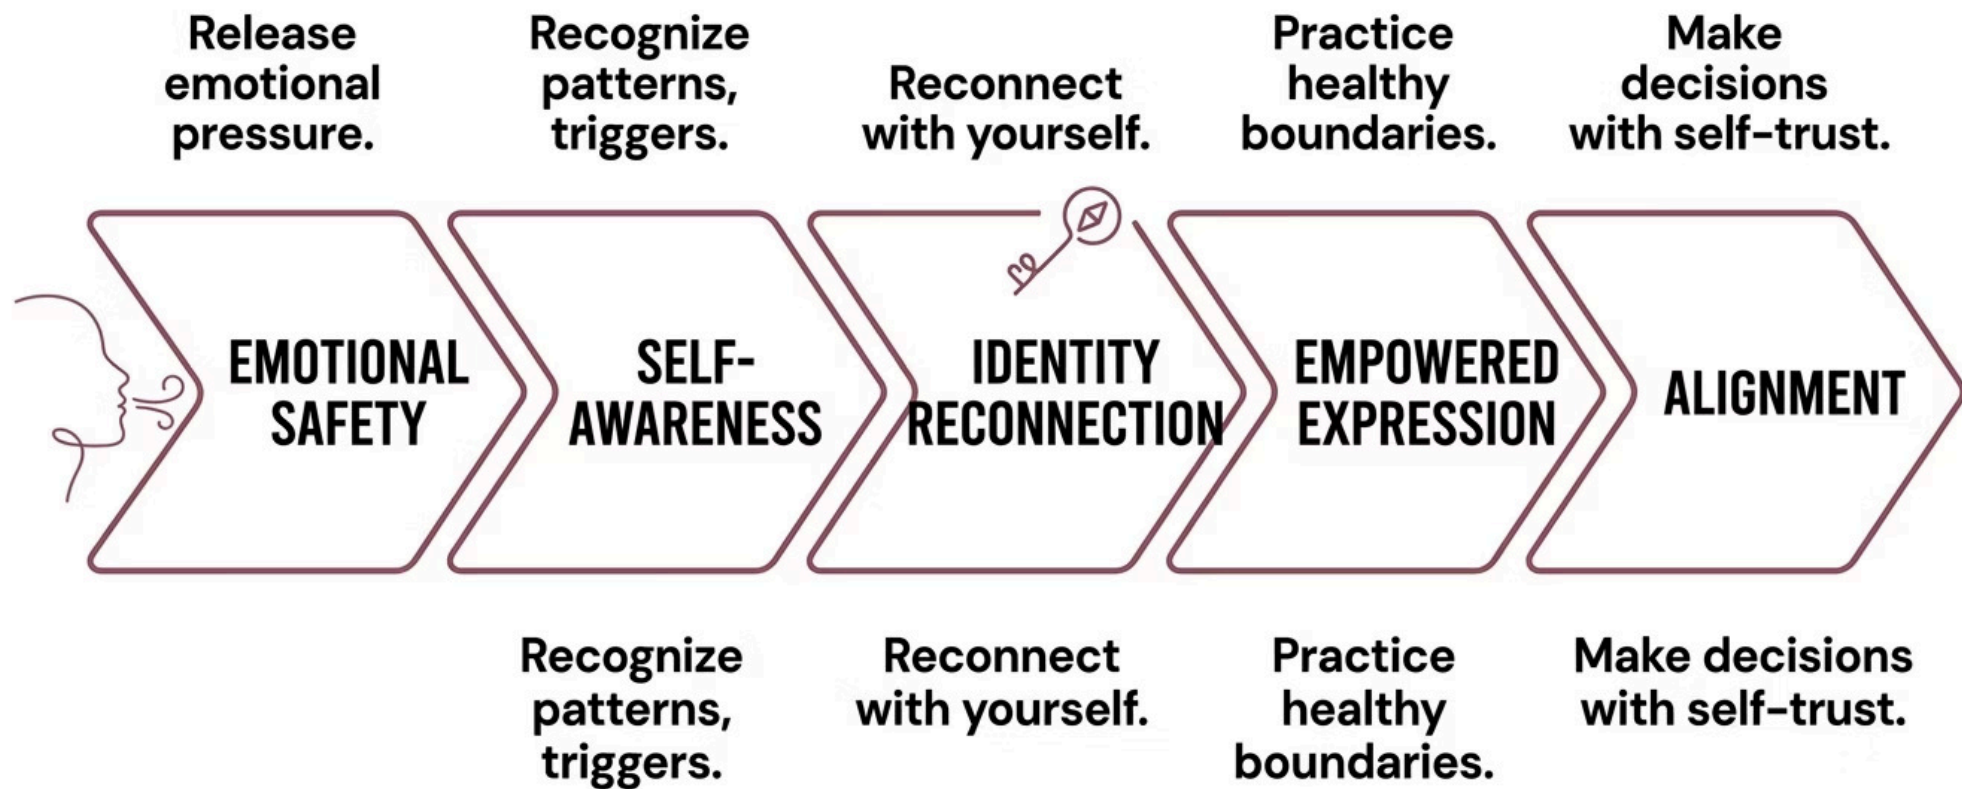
Release emotional pressure.

Recognize patterns, triggers.

Reconnect with yourself.

Practice healthy boundaries.

Make decisions with self-trust.

EMOTIONAL SAFETY

SELF-AWARENESS

IDENTITY RECONNECTION

EMPOWERED EXPRESSION

ALIGNMENT

Recognize patterns, triggers.

Reconnect with yourself.

Practice healthy boundaries.

Make decisions with self-trust.